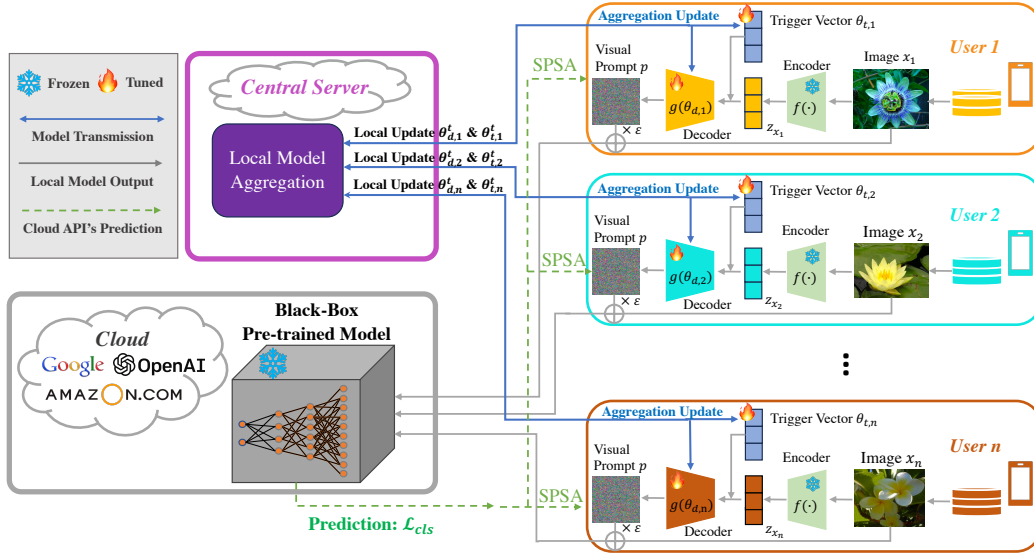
Frozen Tuned

Model Transmission

Local Model Output

Cloud API's Prediction

Central Server

Local Model Aggregation

Local Update $\theta_{d,1}^t$ & $\theta_{t,1}^t$

Local Update $\theta_{d,2}^t$ & $\theta_{t,2}^t$

Local Update $\theta_{d,n}^t$ & $\theta_{t,n}^t$

Cloud

Google OpenAI

AMAZON.COM

Black-Box Pre-trained Model

Prediction: $\mathcal{L}_{cls}$

Aggregation Update

Trigger Vector $\theta_{t,1}$

User 1

SPSA

Visual Prompt $p$

$\times\ \varepsilon$

$g(\theta_{d,1})$

Decoder

$z_{x_1}$

Encoder

$f(\cdot)$

Image $x_1$

Aggregation Update

Trigger Vector $\theta_{t,2}$

User 2

SPSA

Visual Prompt $p$

$\times\ \varepsilon$

$g(\theta_{d,2})$

Decoder

$z_{x_2}$

Encoder

$f(\cdot)$

Image $x_2$

Aggregation Update

Trigger Vector $\theta_{t,n}$

User n

SPSA

Visual Prompt $p$

$\times\ \varepsilon$

$g(\theta_{d,n})$

Decoder

$z_{x_n}$

Encoder

$f(\cdot)$

Image $x_n$